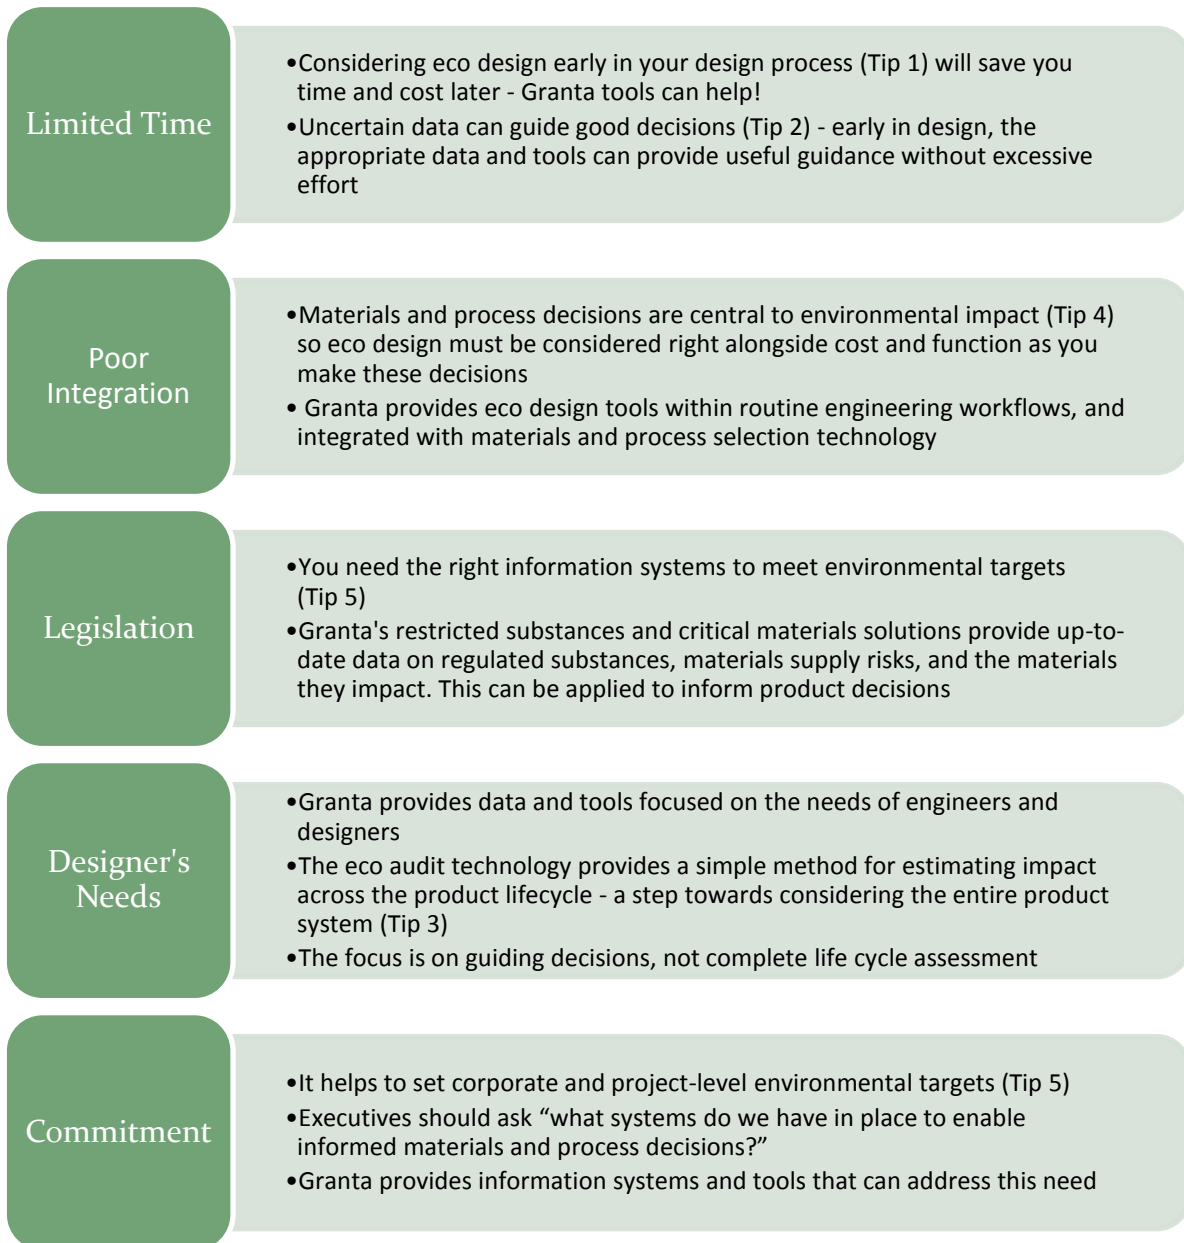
Limited Time

•Considering eco design early in your design process (Tip 1) will save you time and cost later - Granta tools can help!
•Uncertain data can guide good decisions (Tip 2) - early in design, the appropriate data and tools can provide useful guidance without excessive effort

Poor Integration

•Materials and process decisions are central to environmental impact (Tip 4) so eco design must be considered right alongside cost and function as you make these decisions
• Granta provides eco design tools within routine engineering workflows, and integrated with materials and process selection technology

Legislation

•You need the right information systems to meet environmental targets (Tip 5)
•Granta's restricted substances and critical materials solutions provide up-to-date data on regulated substances, materials supply risks, and the materials they impact. This can be applied to inform product decisions

Designer's Needs

•Granta provides data and tools focused on the needs of engineers and designers
•The eco audit technology provides a simple method for estimating impact across the product lifecycle - a step towards considering the entire product system (Tip 3)
•The focus is on guiding decisions, not complete life cycle assessment

Commitment

•It helps to set corporate and project-level environmental targets (Tip 5)
•Executives should ask “what systems do we have in place to enable informed materials and process decisions?”
•Granta provides information systems and tools that can address this need